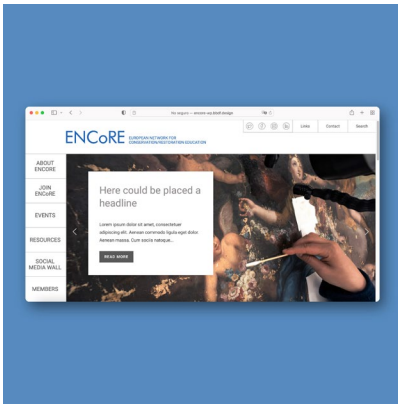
No request – encore-edu.eu design

ENCoRE EUROPEAN NETWORK FOR CONSERVATION-RESTORATION EDUCATION

Links Contact Search

ABOUT ENCORE

JOIN ENCoRE

EVENTS

RESOURCES

SOCIAL MEDIA WALL

MEMBERS

Here could be placed a headline

Lorem ipsum dolor sit amet, consectetuer adipiscing elit. Aenean commodo ligula eget dolor. Aenean massa. Cum sociis natoque...

READ MORE